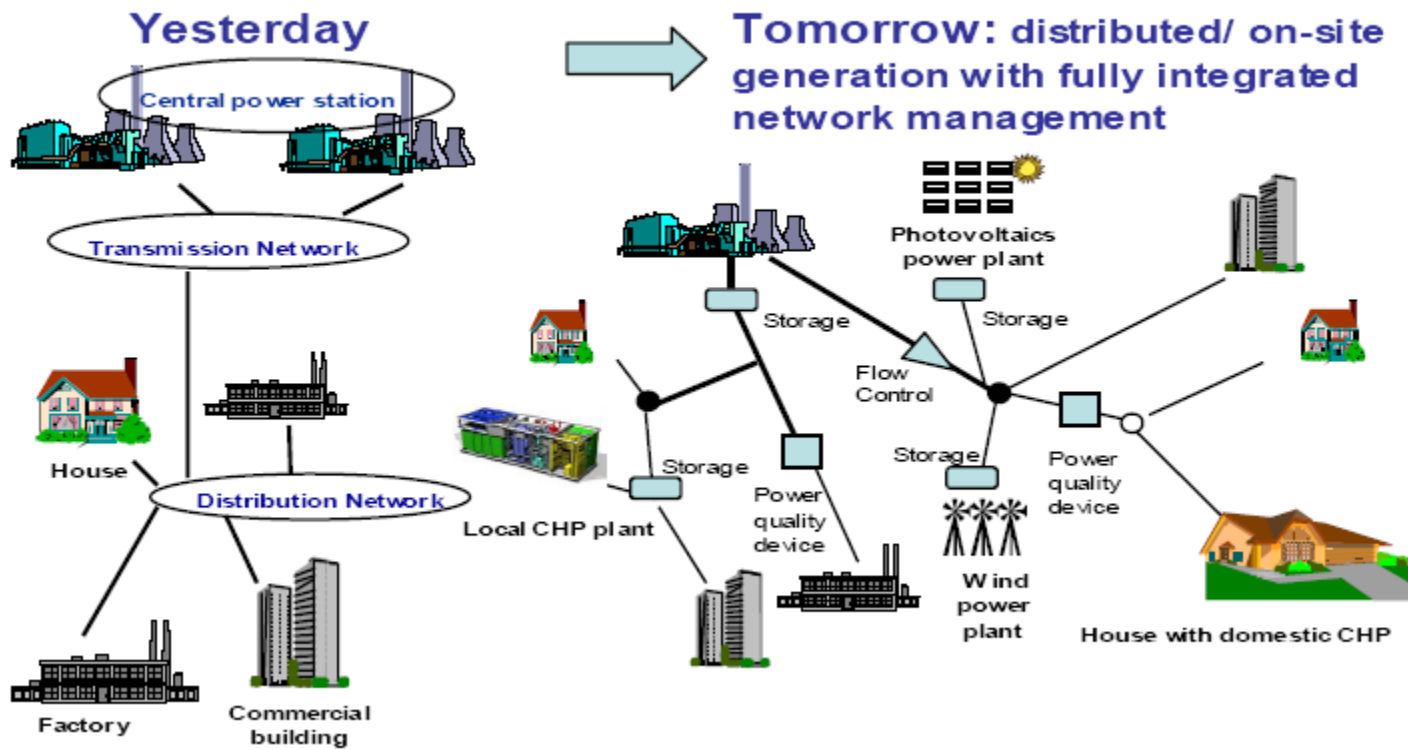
Yesterday

Central power station

Transmission Network

House

Distribution Network

Factory

Commercial building

Tomorrow: distributed/ on-site generation with fully integrated network management

Photovoltaics power plant

Storage

Storage

Flow Control

Storage

Local CHP plant

Storage

Power quality device

Power quality device

Wind power plant

House with domestic CHP